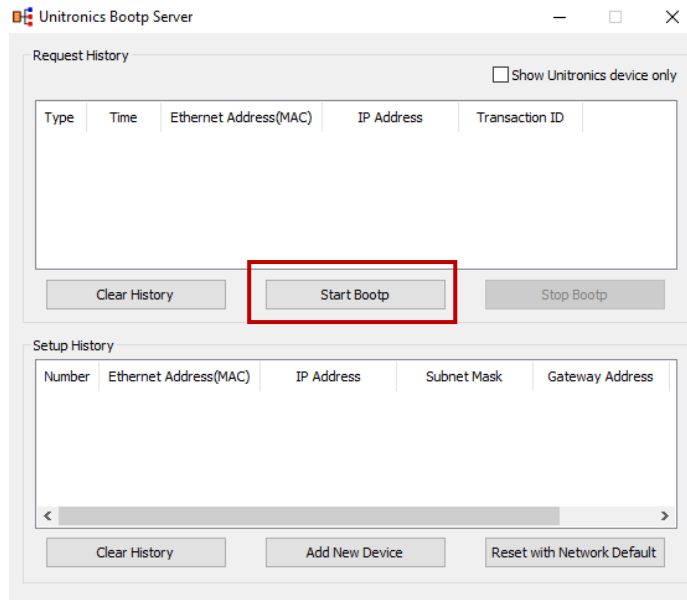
Unitronics Bootp Server

Request History

Show Unitronics device only

| Type | Time | Ethernet Address(MAC) | IP Address | Transaction ID |
|---|---|---|---|---|

Clear History

Start Bootp

Stop Bootp

Setup History

| Number | Ethernet Address(MAC) | IP Address | Subnet Mask | Gateway Address |
|---|---|---|---|---|

Clear History

Add New Device

Reset with Network Default